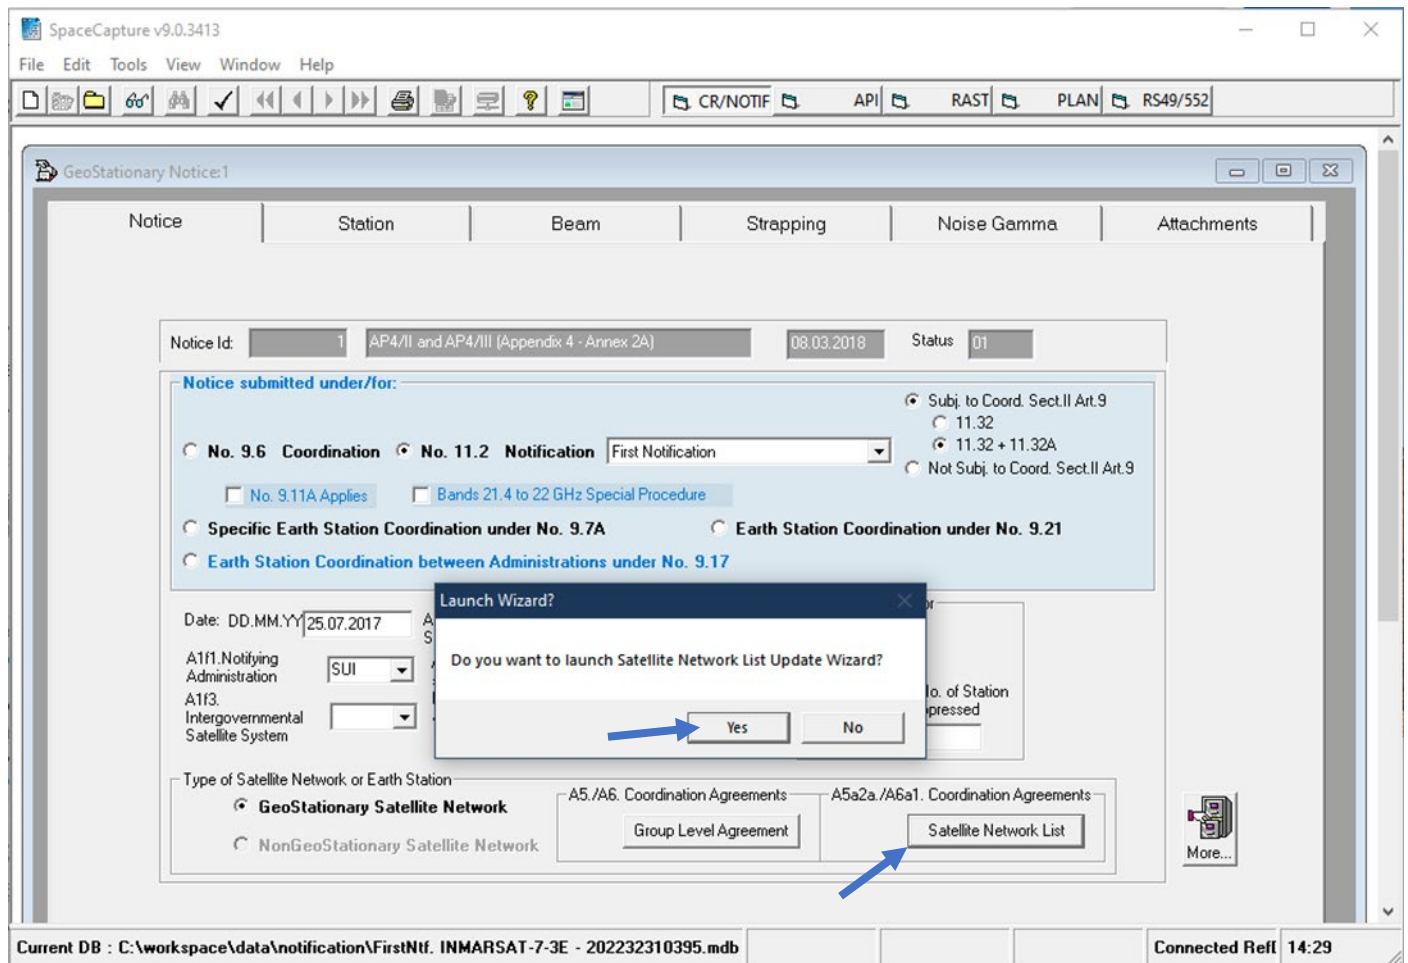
SpaceCapture v9.0.3413

File Edit Tools View Window Help

CR/NOTIF API RAST PLAN RS49/552

GeoStationary Notice:1

Notice | Station | Beam | Strapping | Noise Gamma | Attachments

Notice Id: 1 AP4/II and AP4/III (Appendix 4 - Annex 2A) 08.03.2018 Status 01

Notice submitted under/for:

Subj. to Coord. Sect.II Art.9
11.32
11.32 + 11.32A
Not Subj. to Coord. Sect.II Art.9

No. 9.6 Coordination No. 11.2 Notification First Notification

No. 9.11A Applies Bands 21.4 to 22 GHz Special Procedure

Specific Earth Station Coordination under No. 9.7A Earth Station Coordination under No. 9.21

Earth Station Coordination between Administrations under No. 9.17

Date: DD.MM.YY 25.07.2017 A S

A1f1.Notifying Administration SUI

A1f3. Intergovernmental Satellite System

Launch Wizard?

Do you want to launch Satellite Network List Update Wizard?

Yes No

lo. of Station pressed

Type of Satellite Network or Earth Station

GeoStationary Satellite Network

NonGeoStationary Satellite Network

A5./A6. Coordination Agreements

Group Level Agreement

A5a2a./A6a1. Coordination Agreements

Satellite Network List

More...

Current DB : C:\workspace\data\notification\FirstNtf. INMARSAT-7-3E - 202232310395.mdb Connected Ref[ 14:29